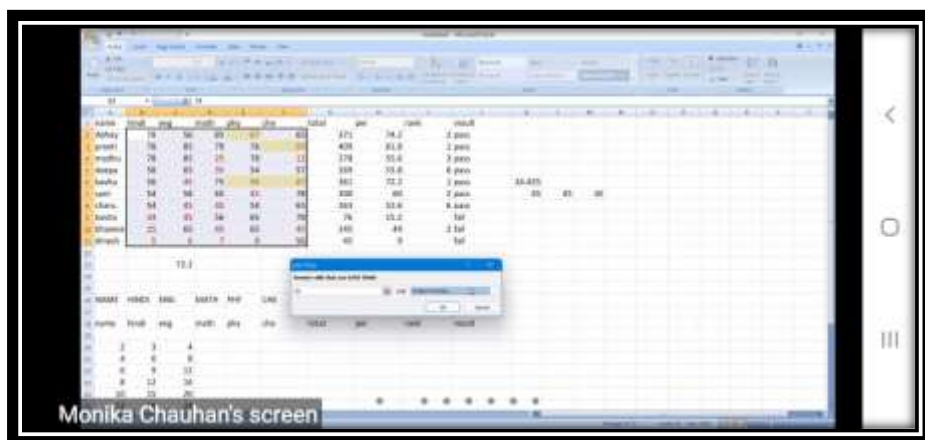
| name | hindi | eng | math | phy | che | total | per | rank | result |
|---|---|---|---|---|---|---|---|---|---|
| Abhay | 78 | 56 | 89 | 67 | 81 | 371 | 74.2 | 3 | pass |
| preeti | 76 | 81 | 78 | 76 | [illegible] | 409 | 81.8 | 1 | pass |
| madhu | 78 | 81 | 25 | 56 | 13 | 278 | 55.6 | 5 | pass |
| deepa | 56 | 83 | 35 | 54 | 57 | 339 | 55.8 | 6 | pass |
| kesha | 98 | 45 | 79 | 60 | 87 | 361 | 72.2 | 2 | pass |
| sam | 54 | 56 | 84 | 61 | 78 | 330 | 66 | 3 | pass |
| charu | 54 | 45 | 65 | 58 | 65 | 263 | 53.6 | 4 | pass |
| kavita | 19 | 45 | 56 | 65 | 78 | 76 | 15.2 | | fail |
| Bhawna | 15 | 65 | 45 | 65 | 45 | 245 | 49 | 2 | fail |
| dinesh | 3 | 6 | 7 | 8 | 56 | 45 | 9 | | fail |

16.605

85 85 30

72.2

NAME HINDI ENG MATH PHY CHE

name hindi eng math phy che total per rank result

2 3 4
4 6 8
6 9 12
8 12 16
10 15 20

Monika Chauhan's screen